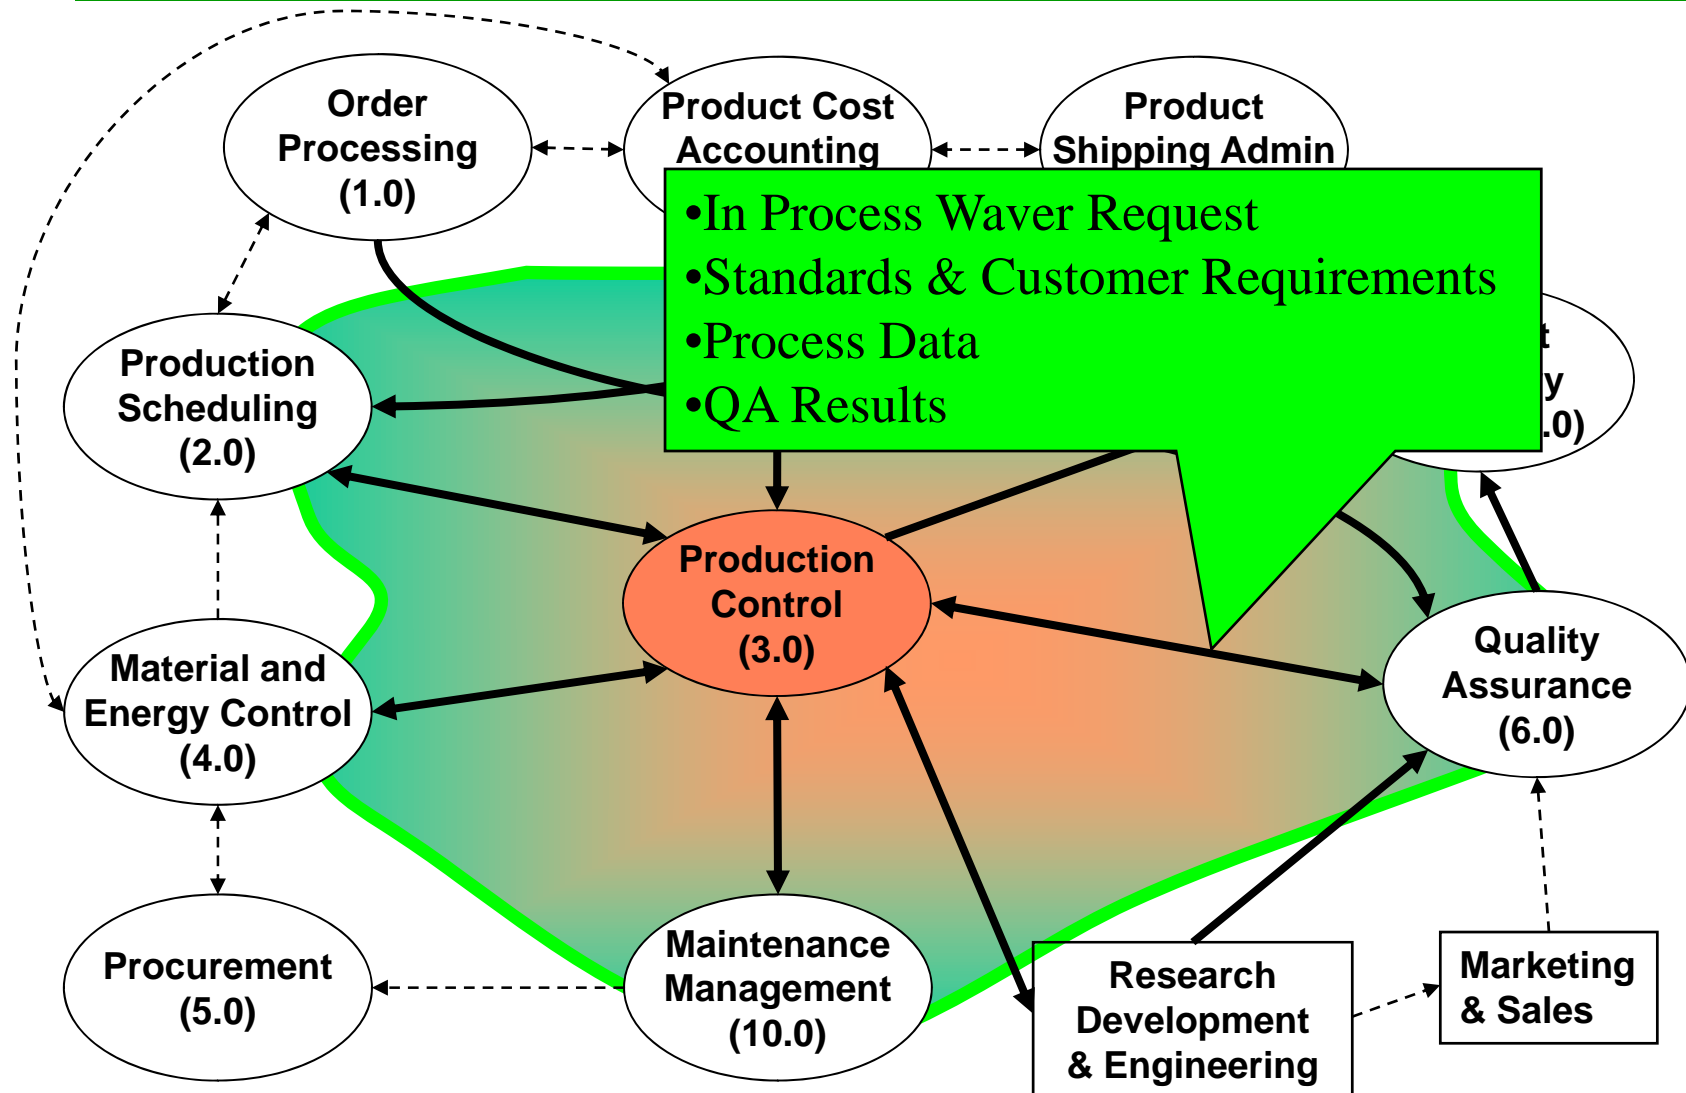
Order Processing (1.0)

Product Cost Accounting

Product Shipping Admin

•In Process Waver Request
•Standards & Customer Requirements
•Process Data
•QA Results

t
y
.0)

Production Scheduling (2.0)

Production Control (3.0)

Material and Energy Control (4.0)

Quality Assurance (6.0)

Procurement (5.0)

Maintenance Management (10.0)

Research Development & Engineering

Marketing & Sales